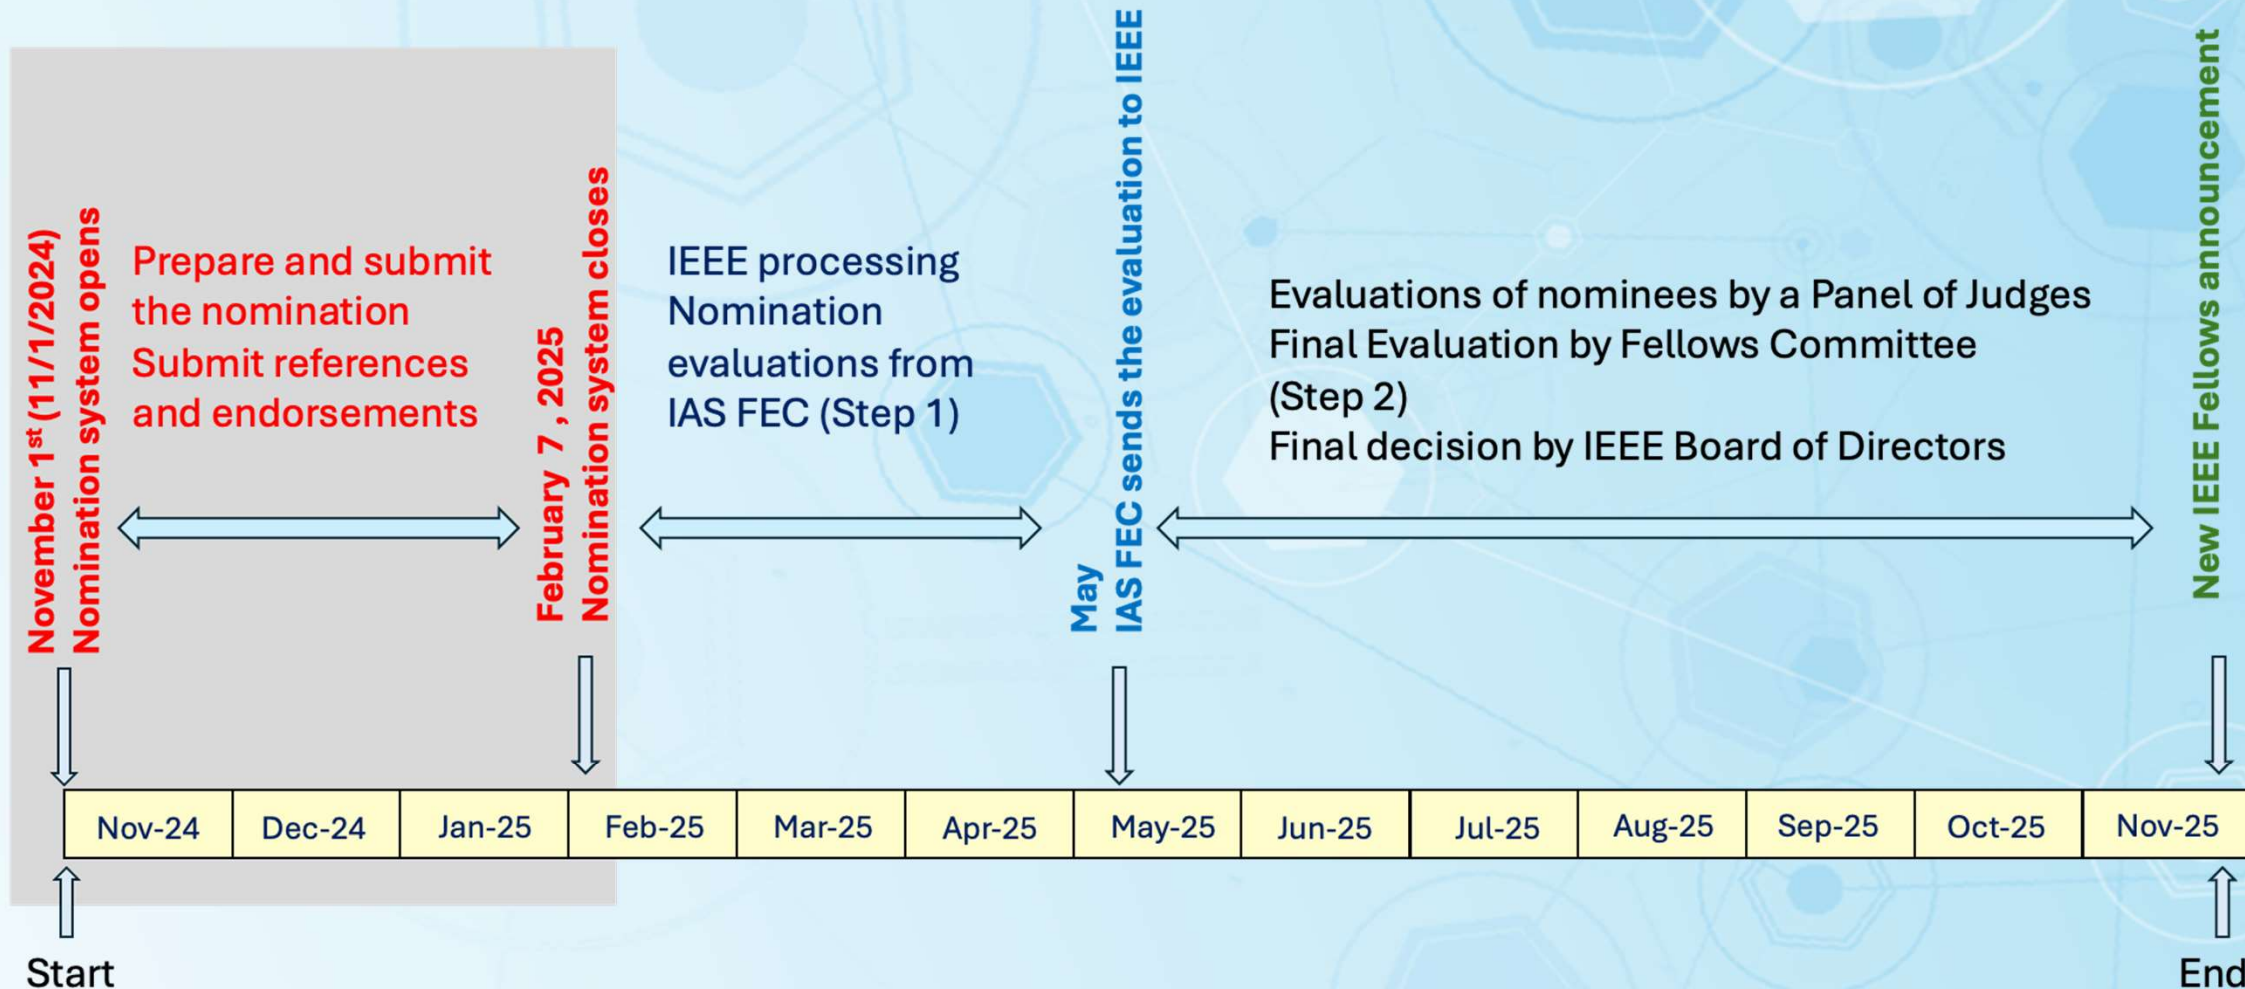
November $1^{st}$ (11/1/2024)
Nomination system opens

Prepare and submit the nomination
Submit references and endorsements

February 7 , 2025
Nomination system closes

IEEE processing
Nomination evaluations from IAS FEC (Step 1)

May
IAS FEC sends the evaluation to IEEE

Evaluations of nominees by a Panel of Judges
Final Evaluation by Fellows Committee (Step 2)
Final decision by IEEE Board of Directors

New IEEE Fellows announcement

| Nov-24 | Dec-24 | Jan-25 | Feb-25 | Mar-25 | Apr-25 | May-25 | Jun-25 | Jul-25 | Aug-25 | Sep-25 | Oct-25 | Nov-25 |
|---|---|---|---|---|---|---|---|---|---|---|---|---|

Start

End